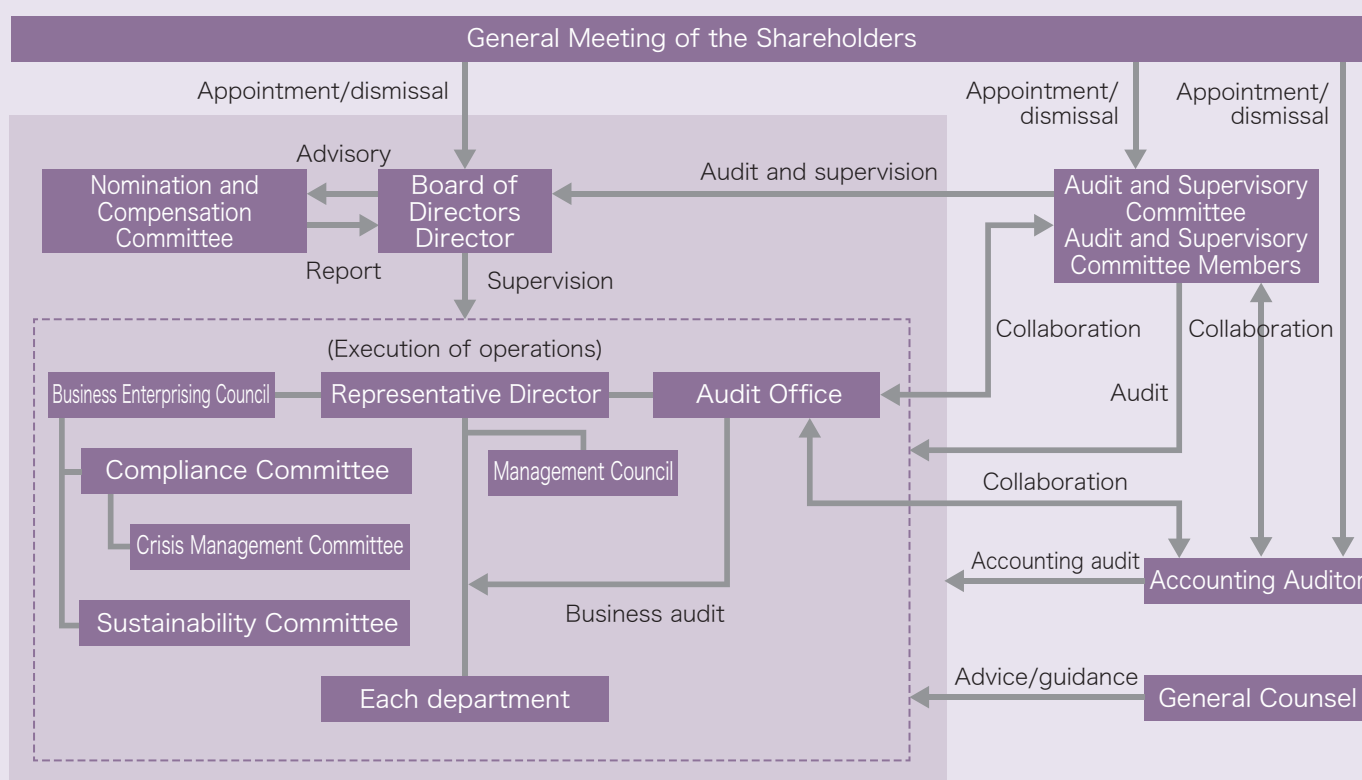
General Meeting of the Shareholders

Appointment/dismissal

Appointment/dismissal

Appointment/dismissal

Advisory

Nomination and Compensation Committee

Board of Directors Director

Audit and supervision

Audit and Supervisory Committee Audit and Supervisory Committee Members

Report

Supervision

Collaboration

Collaboration

(Execution of operations)

Business Enterprising Council

Representative Director

Audit Office

Audit

Compliance Committee

Management Council

Collaboration

Crisis Management Committee

Accounting audit

Accounting Auditor

Sustainability Committee

Business audit

Advice/guidance

Each department

General Counsel